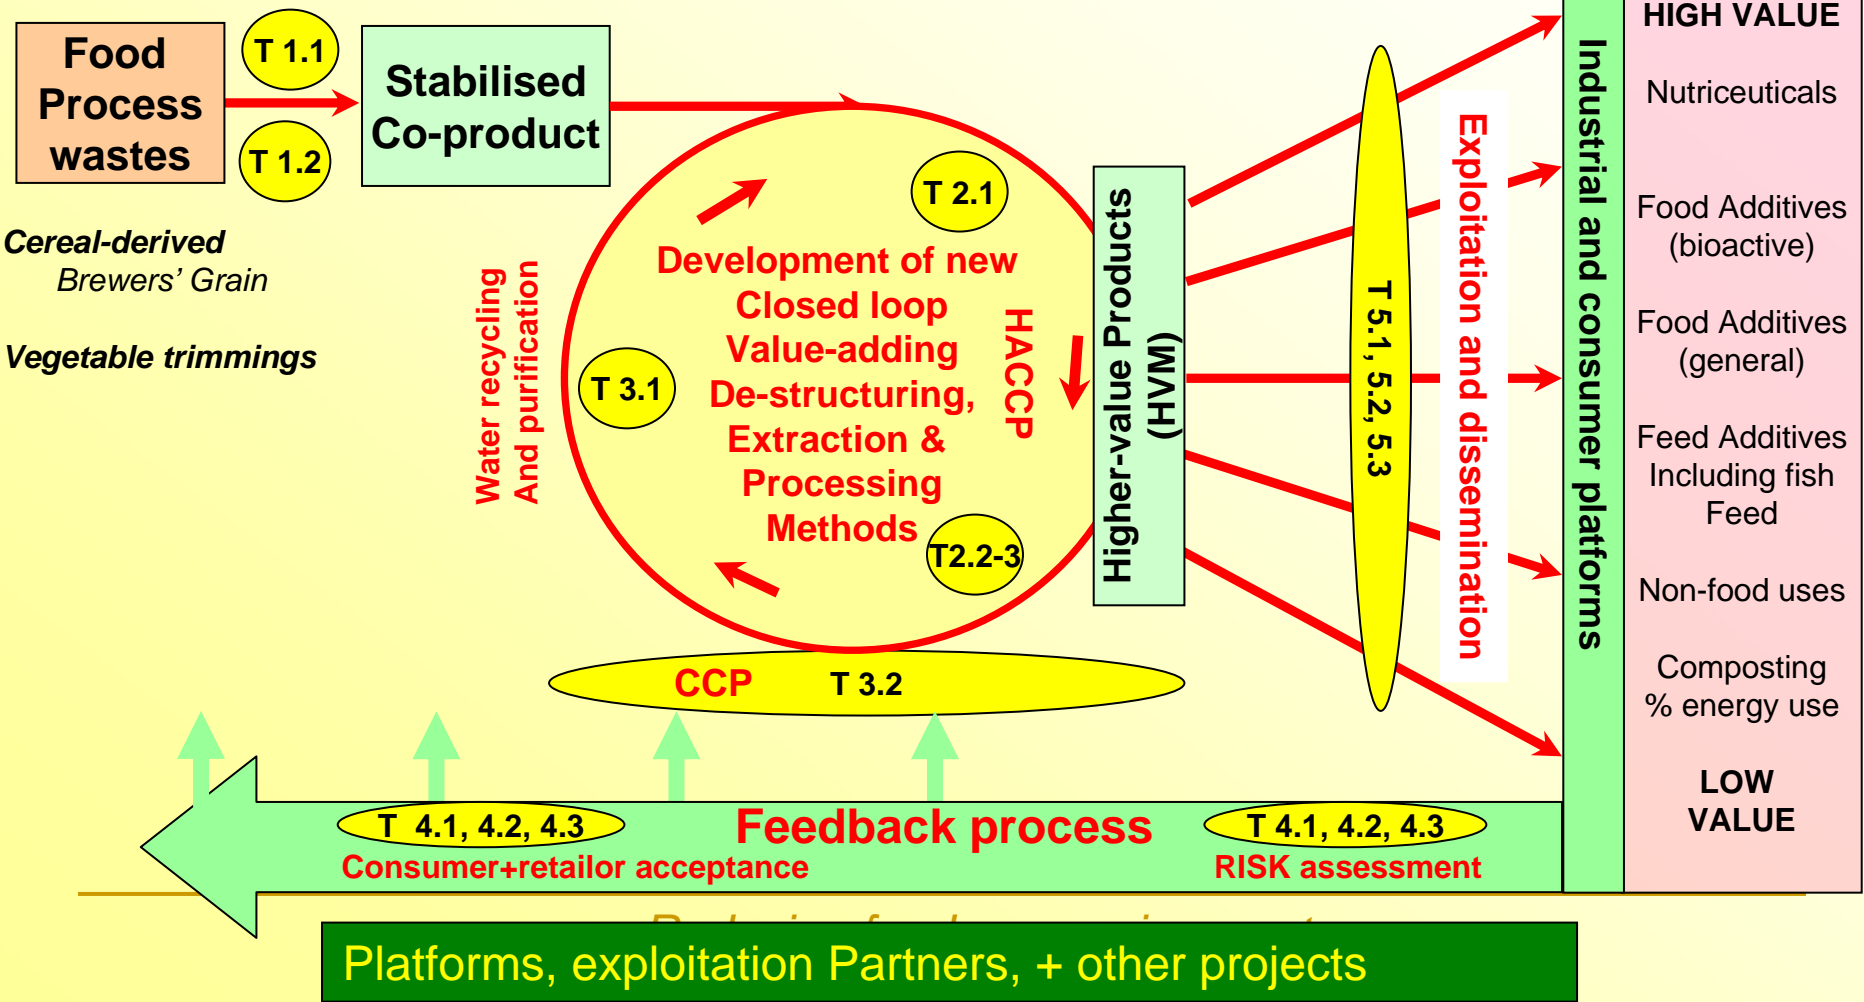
Food Process wastes

T 1.1

T 1.2

Stabilised Co-product

Cereal-derived
Brewers' Grain

Vegetable trimmings

Water recycling
And purification

T 2.1

Development of new Closed loop Value-adding De-structuring, Extraction & Processing Methods

HACCP

T 3.1

T2.2-3

CCP T 3.2

Higher-value Products (HVM)

T 5.1, 5.2, 5.3

Exploitation and dissemination

Industrial and consumer platforms

HIGH VALUE

Nutriceuticals

Food Additives (bioactive)

Food Additives (general)

Feed Additives Including fish Feed

Non-food uses

Composting % energy use

LOW VALUE

T 4.1, 4.2, 4.3
Consumer+retailor acceptance

Feedback process

T 4.1, 4.2, 4.3
RISK assessment

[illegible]

Platforms, exploitation Partners, + other projects